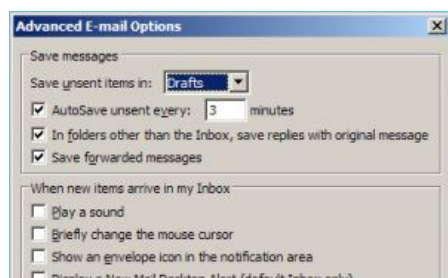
Advanced E-mail Options

Save messages

Save unsent items in: Drafts

AutoSave unsent every: 3 minutes

In folders other than the Inbox, save replies with original message

Save forwarded messages

When new items arrive in my Inbox

Play a sound

Briefly change the mouse cursor

Show an envelope icon in the notification area

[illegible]